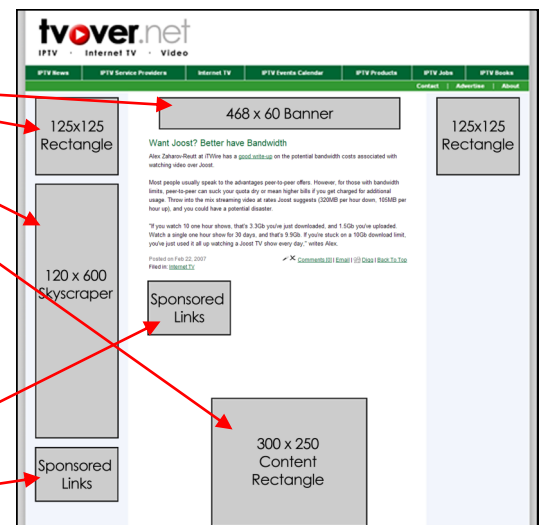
tvover.net
IPTV · Internet TV · Video

IPTV News | IPTV Service Providers | Internet TV | IPTV Events Calendar | IPTV Products | IPTV Jobs | IPTV Books

Contact | Advertise | About

468 x 60 Banner

125x125 Rectangle

125x125 Rectangle

Want Joost? Better have Bandwidth

Alex Zaharov-Reutt at ITWire has a good write-up on the potential bandwidth costs associated with watching video over Joost.

Most people usually speak to the advantages peer-to-peer offers. However, for those with bandwidth limits, peer-to-peer can suck your quota dry or mean higher bills if you get charged for additional usage. Throw into the mix streaming video at rates Joost suggests (320MB per hour down, 105MB per hour up), and you could have a potential disaster.

"If you watch 10 one hour shows, that's 3.3Gb you've just downloaded, and 1.5Gb you've uploaded. Watch a single one hour show for 30 days, and that's 9.9Gb. If you're stuck on a 10Gb download limit, you've just used it all up watching a Joost TV show every day," writes Alex.

Posted on Feb 22, 2007
Filed in: Internet TV

Comments (0) | Email | Digg | Back To Top

120 x 600 Skyscraper

Sponsored Links

Sponsored Links

300 x 250 Content Rectangle